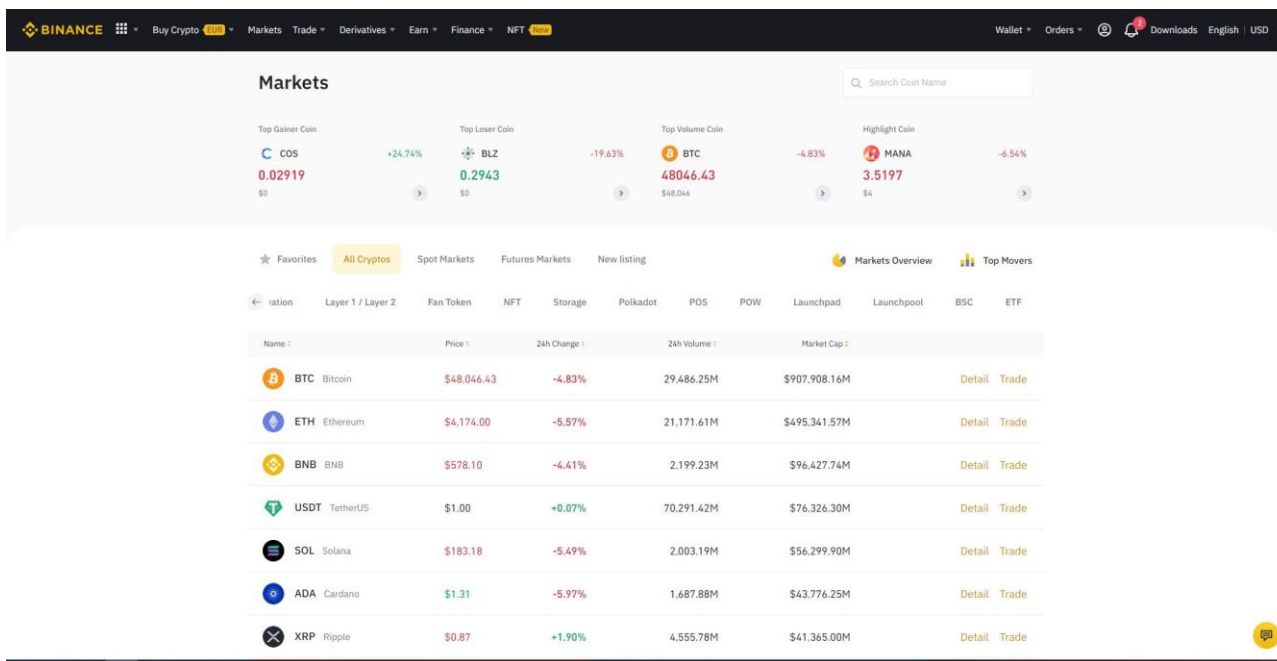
BINANCE Buy Crypto EUR Markets Trade Derivatives Earn Finance NFT New Wallet Orders 2 Downloads English | USD

Markets

Search Coin Name

Top Gainer Coin
COS +24.74%
0.02919
$0

Top Loser Coin
BLZ -19.63%
0.2943
$0

Top Volume Coin
BTC -4.83%
48046.43
$48,046

Highlight Coin
MANA -6.54%
3.5197
$4

Favorites All Cryptos Spot Markets Futures Markets New listing Markets Overview Top Movers

ation Layer 1 / Layer 2 Fan Token NFT Storage Polkadot POS POW Launchpad Launchpool BSC ETF

| Name | Price | 24h Change | 24h Volume | Market Cap | |
|---|---|---|---|---|---|
| BTC Bitcoin | $48,046.43 | -4.83% | 29,486.25M | $907,908.16M | Detail Trade |
| ETH Ethereum | $4,174.00 | -5.57% | 21,171.61M | $495,341.57M | Detail Trade |
| BNB BNB | $578.10 | -4.41% | 2,199.23M | $96,427.74M | Detail Trade |
| USDT TetherUS | $1.00 | +0.07% | 70,291.42M | $76,326.30M | Detail Trade |
| SOL Solana | $183.18 | -5.49% | 2,003.19M | $56,299.90M | Detail Trade |
| ADA Cardano | $1.31 | -5.97% | 1,687.88M | $43,776.25M | Detail Trade |
| XRP Ripple | $0.87 | +1.90% | 4,555.78M | $41,365.00M | Detail Trade |